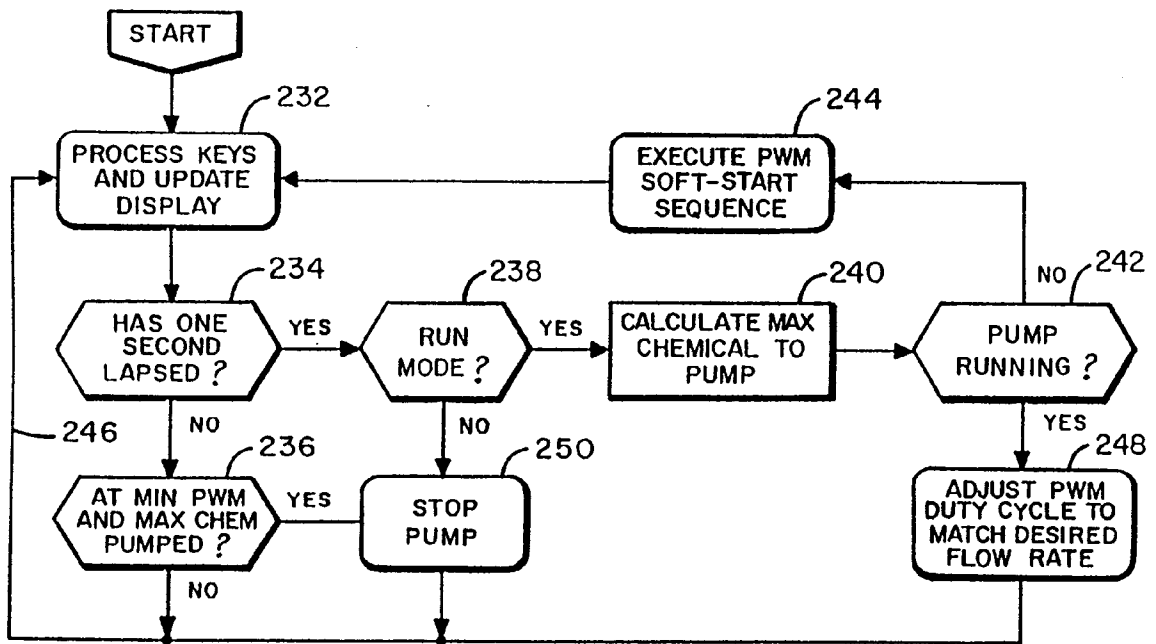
START

232
PROCESS KEYS AND UPDATE DISPLAY

244
EXECUTE PWM SOFT-START SEQUENCE

234
HAS ONE SECOND LAPSED ?

YES

238
RUN MODE ?

YES

240
CALCULATE MAX CHEMICAL TO PUMP

NO 242
PUMP RUNNING ?

NO

246

NO

236
AT MIN PWM AND MAX CHEM PUMPED ?

YES

250
STOP PUMP

YES

248
ADJUST PWM DUTY CYCLE TO MATCH DESIRED FLOW RATE

NO